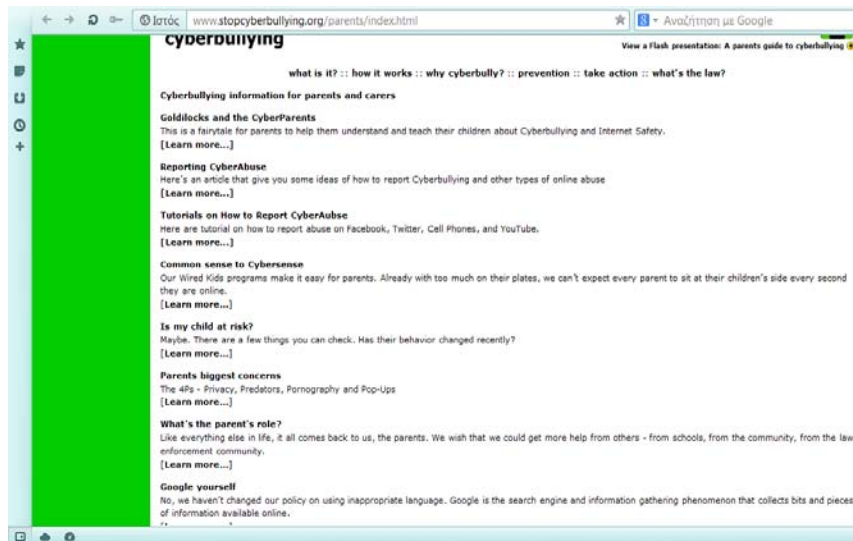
Ιστός www.stopcyberbullying.org/parents/index.html

Αναζήτηση με Google

cyberbullying

View a Flash presentation: A parents guide to cyberbullying

what is it? :: how it works :: why cyberbully? :: prevention :: take action :: what's the law?

Cyberbullying information for parents and carers

Goldilocks and the CyberParents
This is a fairytale for parents to help them understand and teach their children about Cyberbullying and Internet Safety.
[Learn more...]

Reporting CyberAbuse
Here's an article that give you some ideas of how to report Cyberbullying and other types of online abuse
[Learn more...]

Tutorials on How to Report CyberAubse
Here are tutorial on how to report abuse on Facebook, Twitter, Cell Phones, and YouTube.
[Learn more...]

Common sense to Cybersense
Our Wired Kids programs make it easy for parents. Already with too much on their plates, we can't expect every parent to sit at their children's side every second they are online.
[Learn more...]

Is my child at risk?
Maybe. There are a few things you can check. Has their behavior changed recently?
[Learn more...]

Parents biggest concerns
The 4Ps - Privacy, Predators, Pornography and Pop-Ups
[Learn more...]

What's the parent's role?
Like everything else in life, it all comes back to us, the parents. We wish that we could get more help from others - from schools, from the community, from the law enforcement community.
[Learn more...]

Google yourself
No, we haven't changed our policy on using inappropriate language. Google is the search engine and information gathering phenomenon that collects bits and pieces of information available online.
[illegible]